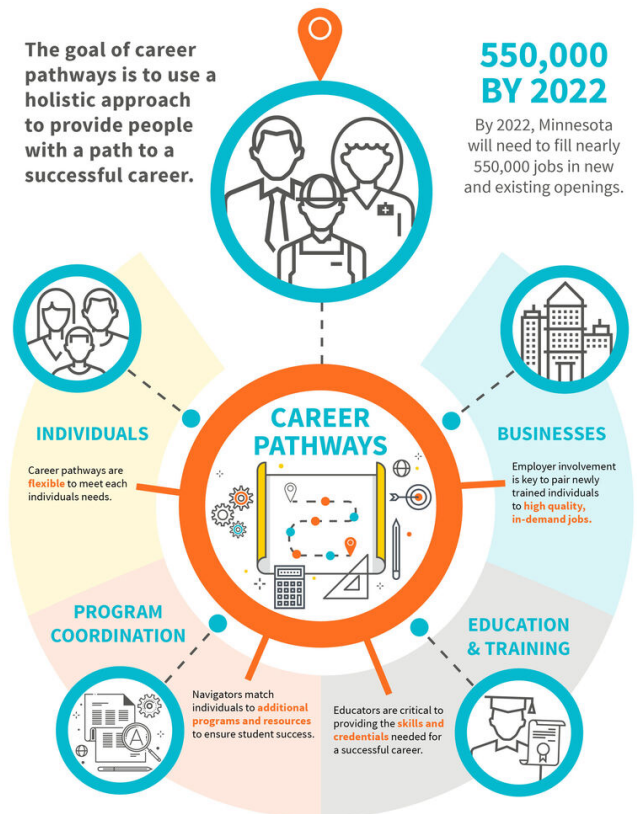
The goal of career pathways is to use a holistic approach to provide people with a path to a successful career.

550,000 BY 2022

By 2022, Minnesota will need to fill nearly 550,000 jobs in new and existing openings.

CAREER PATHWAYS

INDIVIDUALS

Career pathways are flexible to meet each individuals needs.

BUSINESSES

Employer involvement is key to pair newly trained individuals to high quality, in-demand jobs.

PROGRAM COORDINATION

Navigators match individuals to additional programs and resources to ensure student success.

EDUCATION & TRAINING

Educators are critical to providing the skills and credentials needed for a successful career.